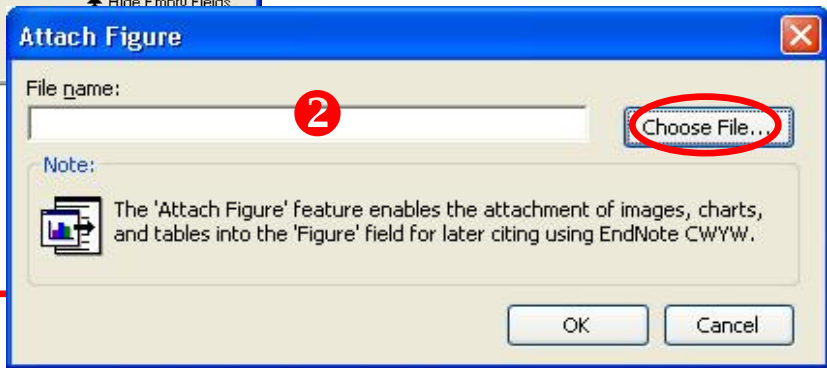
Hide Empty Fields

Attach Figure

File name:

2

Choose File...

Note:

The 'Attach Figure' feature enables the attachment of images, charts, and tables into the 'Figure' field for later citing using EndNote CWYW.

OK

Cancel